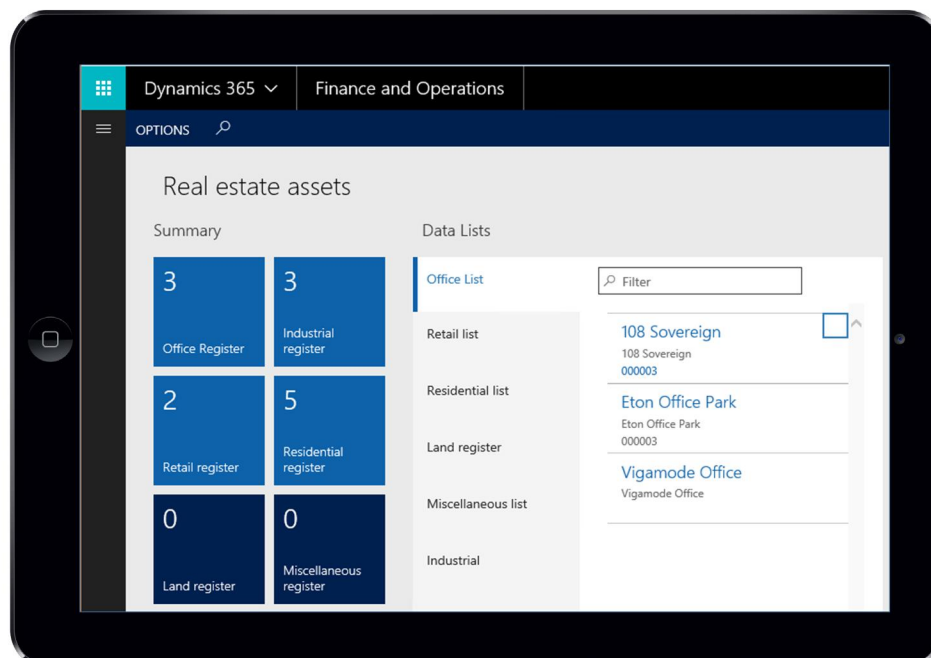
Dynamics 365

Finance and Operations

OPTIONS

Real estate assets

Summary

3
Office Register

3
Industrial register

2
Retail register

5
Residential register

0
Land register

0
Miscellaneous register

Data Lists

Office List

Retail list

Residential list

Land register

Miscellaneous list

Industrial

Filter

108 Sovereign
108 Sovereign
000003

Eton Office Park
Eton Office Park
000003

Vigamode Office
Vigamode Office